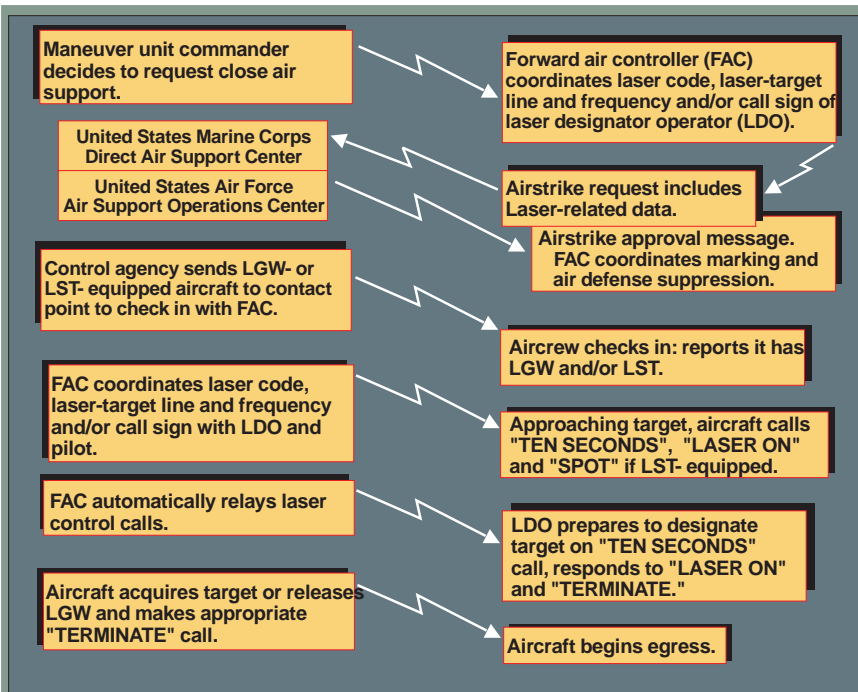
Maneuver unit commander decides to request close air support.

Forward air controller (FAC) coordinates laser code, laser-target line and frequency and/or call sign of laser designator operator (LDO).

United States Marine Corps Direct Air Support Center

United States Air Force Air Support Operations Center

Airstrike request includes Laser-related data.

Airstrike approval message. FAC coordinates marking and air defense suppression.

Control agency sends LGW- or LST- equipped aircraft to contact point to check in with FAC.

Aircrew checks in: reports it has LGW and/or LST.

FAC coordinates laser code, laser-target line and frequency and/or call sign with LDO and pilot.

Approaching target, aircraft calls "TEN SECONDS", "LASER ON" and "SPOT" if LST- equipped.

FAC automatically relays laser control calls.

LDO prepares to designate target on "TEN SECONDS" call, responds to "LASER ON" and "TERMINATE."

Aircraft acquires target or releases LGW and makes appropriate "TERMINATE" call.

Aircraft begins egress.